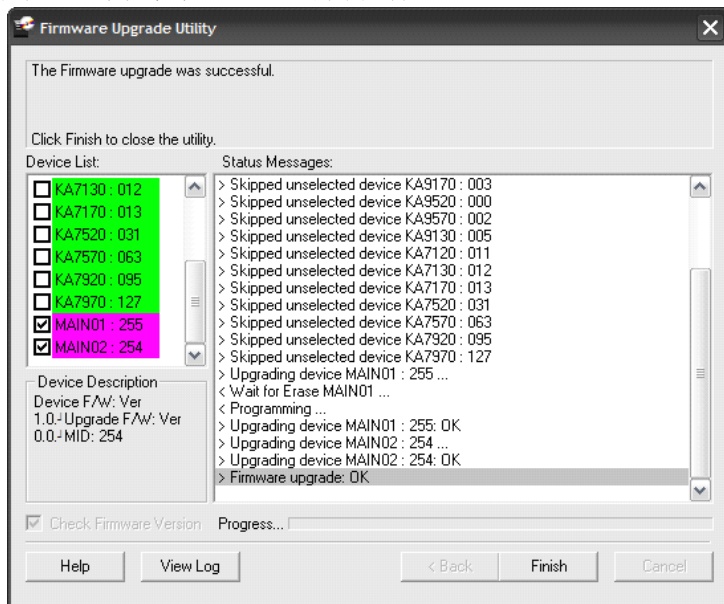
Firmware Upgrade Utility

The Firmware upgrade was successful.

Click Finish to close the utility.

Device List:

KA7130 : 012
KA7170 : 013
KA7520 : 031
KA7570 : 063
KA7920 : 095
KA7970 : 127
MAIN01 : 255
MAIN02 : 254

Device Description

Device F/W: Ver 1.0.┘Upgrade F/W: Ver 0.0.┘MID: 254

Status Messages:

> Skipped unselected device KA9170 : 003
> Skipped unselected device KA9520 : 000
> Skipped unselected device KA9570 : 002
> Skipped unselected device KA9130 : 005
> Skipped unselected device KA7120 : 011
> Skipped unselected device KA7130 : 012
> Skipped unselected device KA7170 : 013
> Skipped unselected device KA7520 : 031
> Skipped unselected device KA7570 : 063
> Skipped unselected device KA7920 : 095
> Skipped unselected device KA7970 : 127
> Upgrading device MAIN01 : 255 ...
< Wait for Erase MAIN01 ...
< Programming ...
> Upgrading device MAIN01 : 255: OK
> Upgrading device MAIN02 : 254 ...
> Upgrading device MAIN02 : 254: OK
> Firmware upgrade: OK

Check Firmware Version

Progress...

Help

View Log

< Back

Finish

Cancel